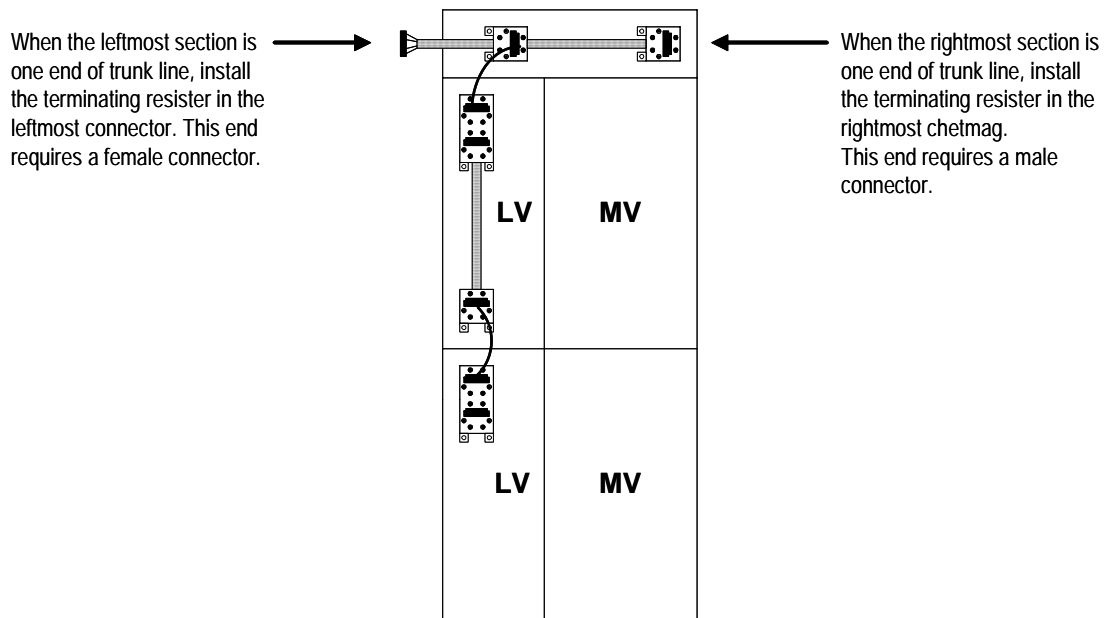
When the leftmost section is one end of trunk line, install the terminating resister in the leftmost connector. This end requires a female connector.

When the rightmost section is one end of trunk line, install the terminating resister in the rightmost chetmag.
This end requires a male connector.

LV

MV

LV

MV